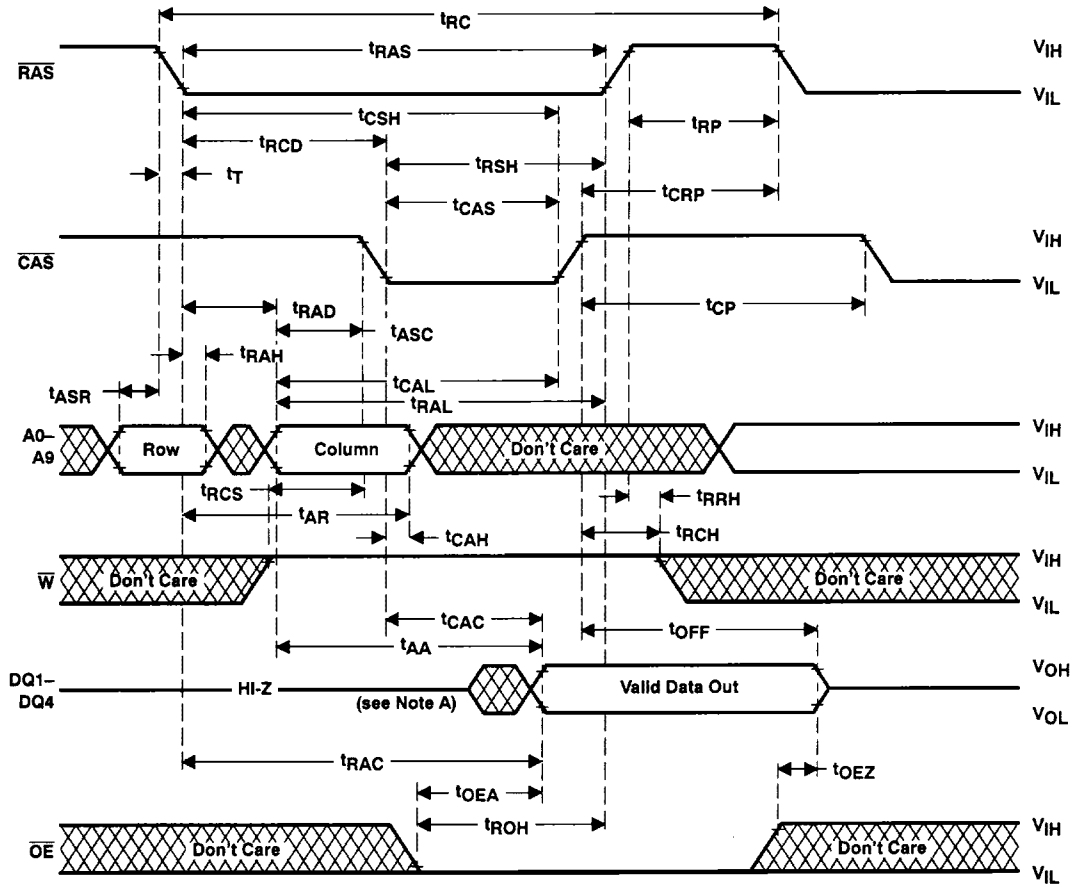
$t_{RC}$
$t_{RAS}$
$\overline{RAS}$
$V_{IH}$
$V_{IL}$
$t_{CSH}$
$t_{RP}$
$t_{RCD}$
$t_{RSH}$
$t_T$
$t_{CRP}$
$t_{CAS}$
$V_{IH}$
$\overline{CAS}$
$V_{IL}$
$t_{RAD}$
$t_{CP}$
$t_{ASC}$
$t_{RAH}$
$t_{CAL}$
$t_{ASR}$
$t_{RAL}$
A0–A9
Row
Column
Don't Care
$V_{IH}$
$V_{IL}$
$t_{RCS}$
$t_{RRH}$
$t_{AR}$
$t_{CAH}$
$t_{RCH}$
$V_{IH}$
$\overline{W}$
Don't Care
Don't Care
$V_{IL}$
$t_{CAC}$
$t_{OFF}$
$t_{AA}$
DQ1–DQ4
HI-Z
(see Note A)
Valid Data Out
$V_{OH}$
$V_{OL}$
$t_{RAC}$
$t_{OEZ}$
$t_{OEA}$
$t_{ROH}$
$\overline{OE}$
Don't Care
Don't Care
$V_{IH}$
$V_{IL}$